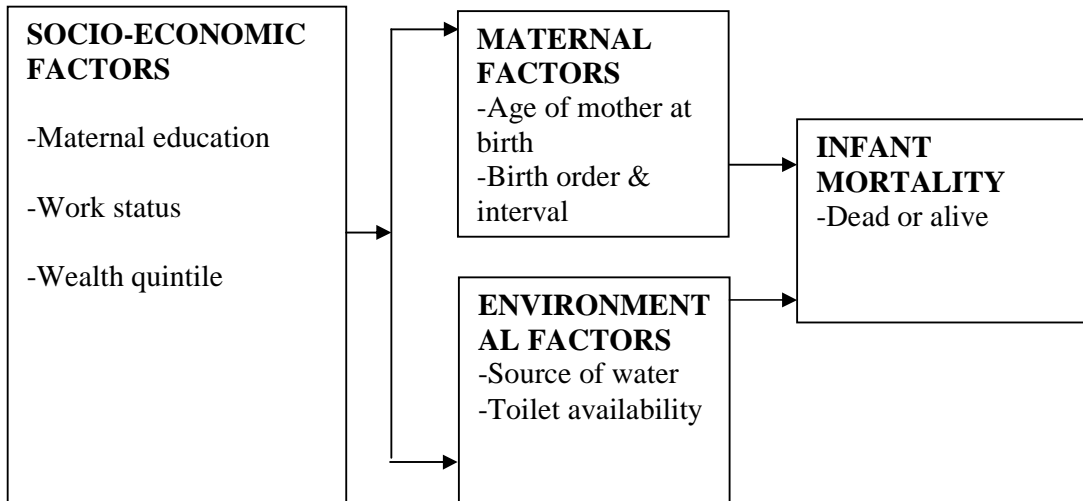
SOCIO-ECONOMIC FACTORS

-Maternal education

-Work status

-Wealth quintile

MATERNAL FACTORS
-Age of mother at birth
-Birth order & interval

ENVIRONMENTAL FACTORS
-Source of water
-Toilet availability

INFANT MORTALITY
-Dead or alive